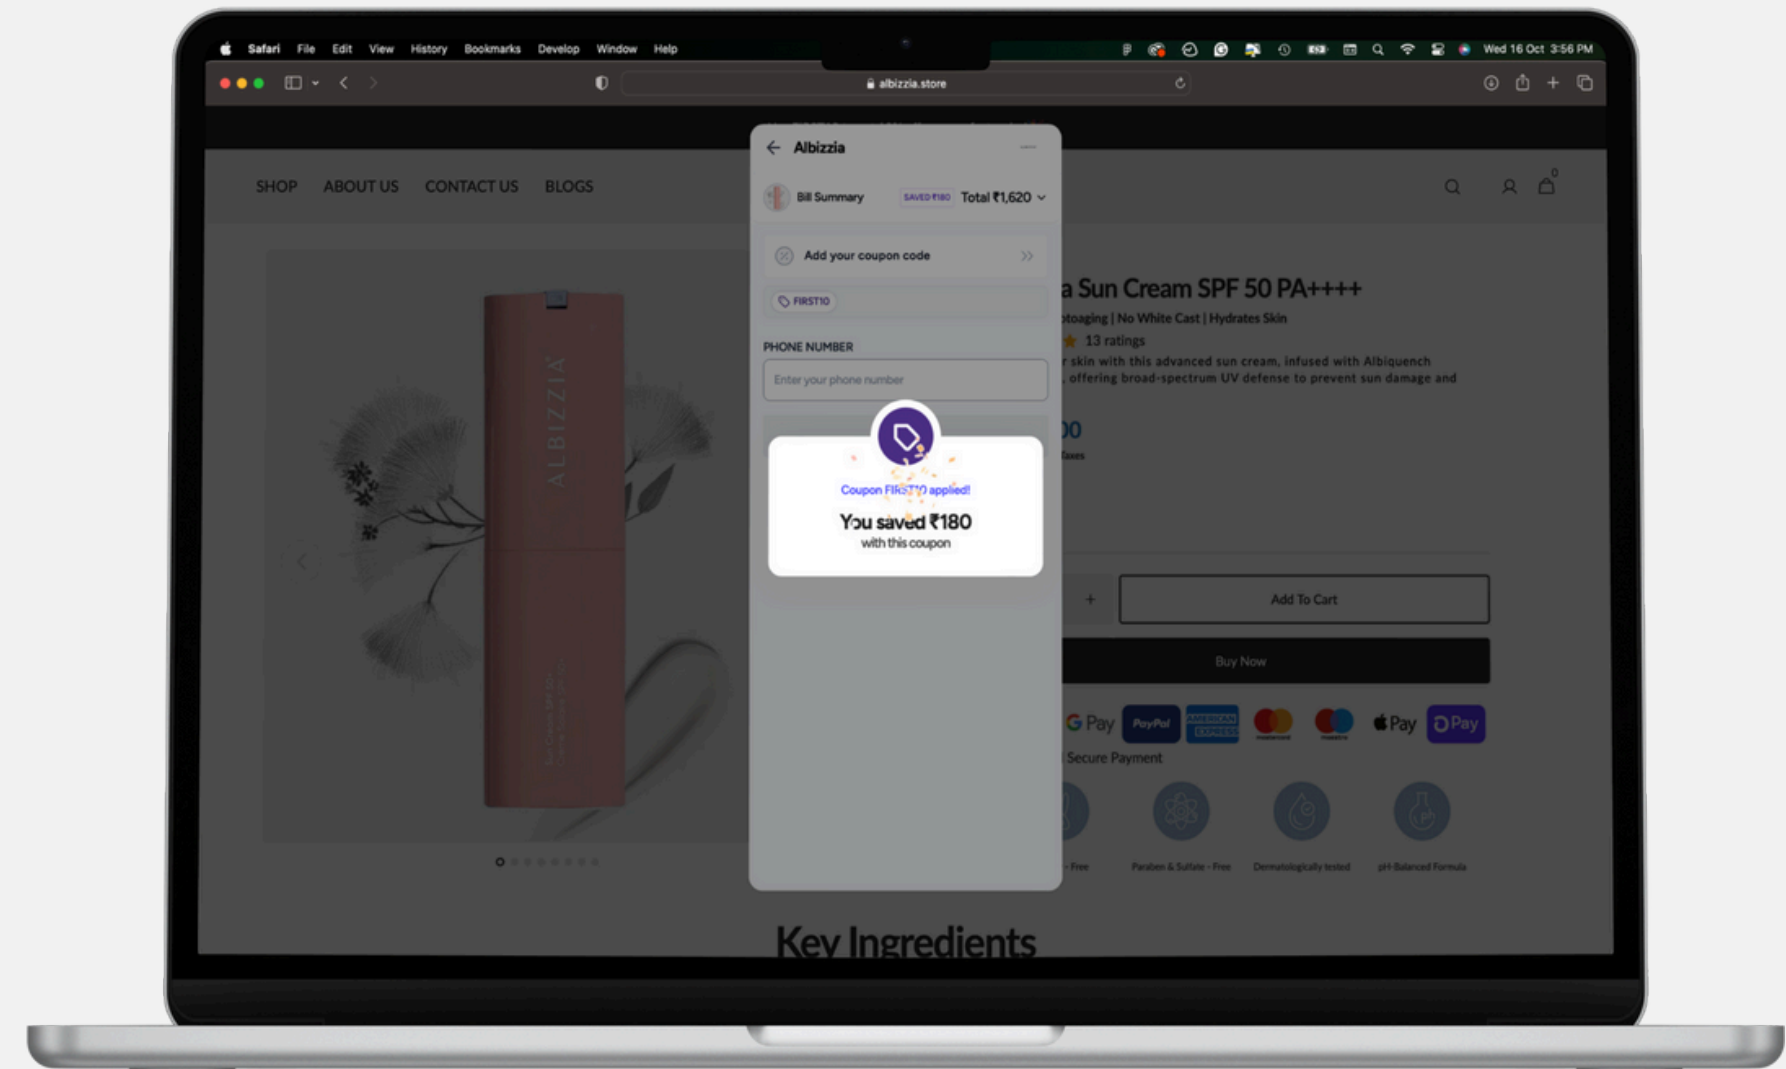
Safari File Edit View History Bookmarks Develop Window Help

Wed 16 Oct 3:56 PM

albizzia.store

SHOP ABOUT US CONTACT US BLOGS

ALBIZZIA

Albizzia

Bill Summary SAVED ₹180 Total ₹1,620

Add your coupon code

FIRST10

PHONE NUMBER

Enter your phone number

Coupon FIRST10 applied!

You saved ₹180

with this coupon

a Sun Cream SPF 50 PA++++

otoaging | No White Cast | Hydrates Skin

13 ratings

r skin with this advanced sun cream, infused with Albiquench , offering broad-spectrum UV defense to prevent sun damage and

00

Taxes

+

Add To Cart

Buy Now

G Pay PayPal AMERICAN EXPRESS Pay Pay

Secure Payment

- Free Paraben & Sulfate - Free Dermatologically tested pH-Balanced Formula

Key Ingredients